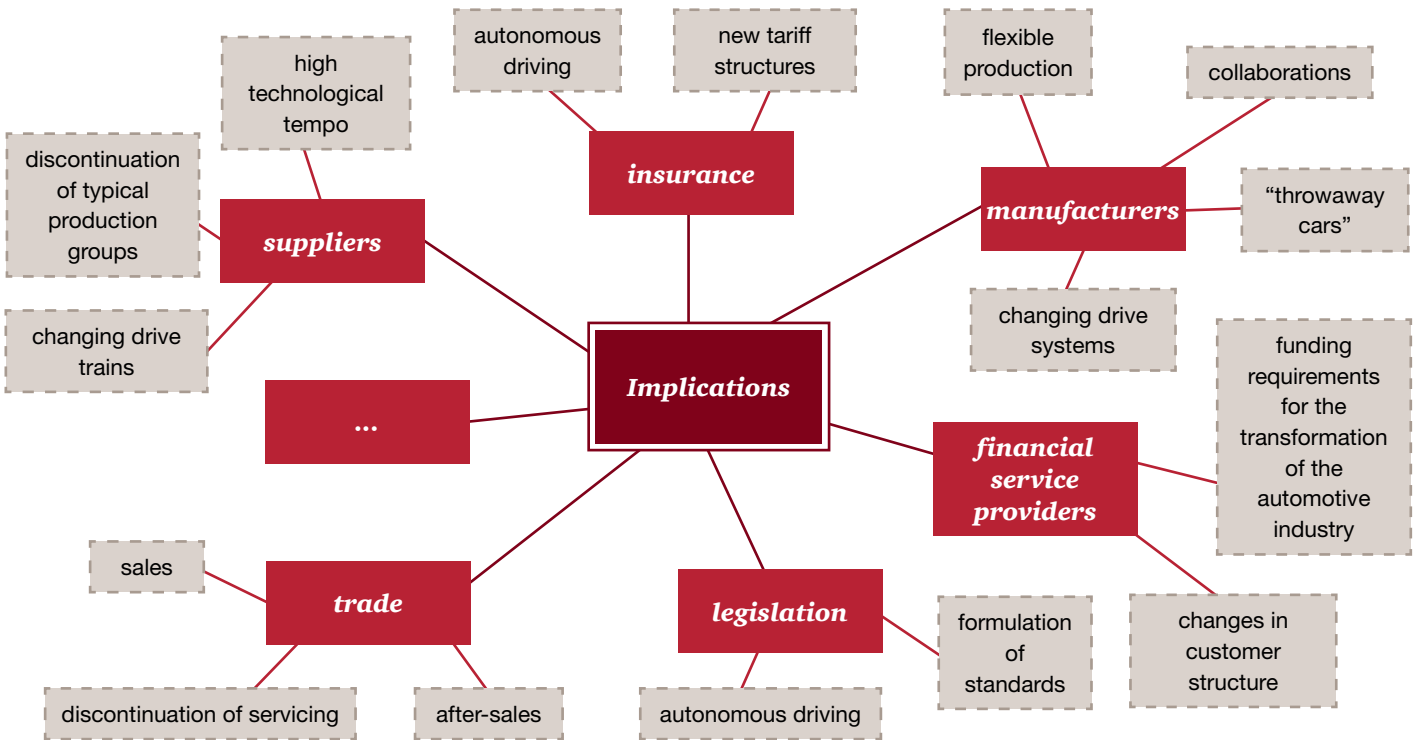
high technological tempo

discontinuation of typical production groups

suppliers

changing drive trains

autonomous driving

new tariff structures

insurance

flexible production

collaborations

manufacturers

"throwaway cars"

changing drive systems

Implications

...

funding requirements for the transformation of the automotive industry

financial service providers

changes in customer structure

sales

trade

discontinuation of servicing

after-sales

legislation

formulation of standards

autonomous driving